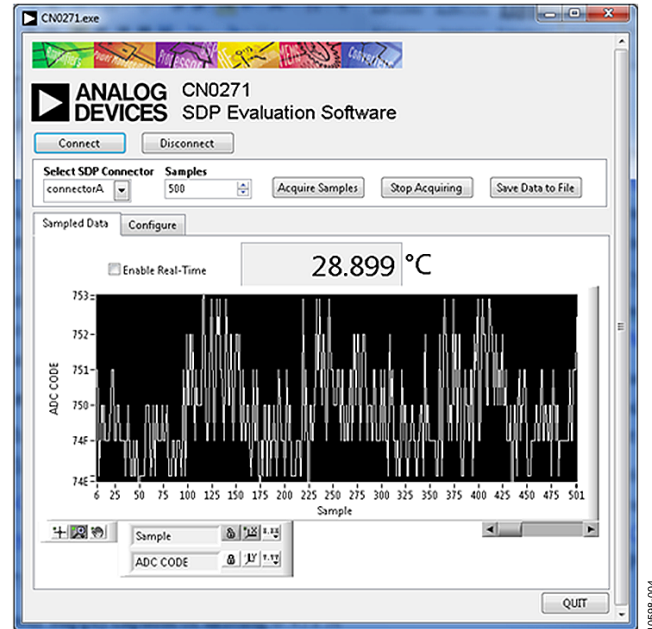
CN0271.exe

ANALOG DEVICES

CN0271
SDP Evaluation Software

Connect

Disconnect

Select SDP Connector
connectorA

Samples
500

Acquire Samples

Stop Acquiring

Save Data to File

Sampled Data

Configure

Enable Real-Time

28.899 °C

753
752
751
750
74F
74E

ADC CODE

6 25 50 75 100 125 150 175 200 225 250 275 300 325 350 375 400 425 450 475 501

Sample

Sample

ADC CODE

QUIT

10598-004